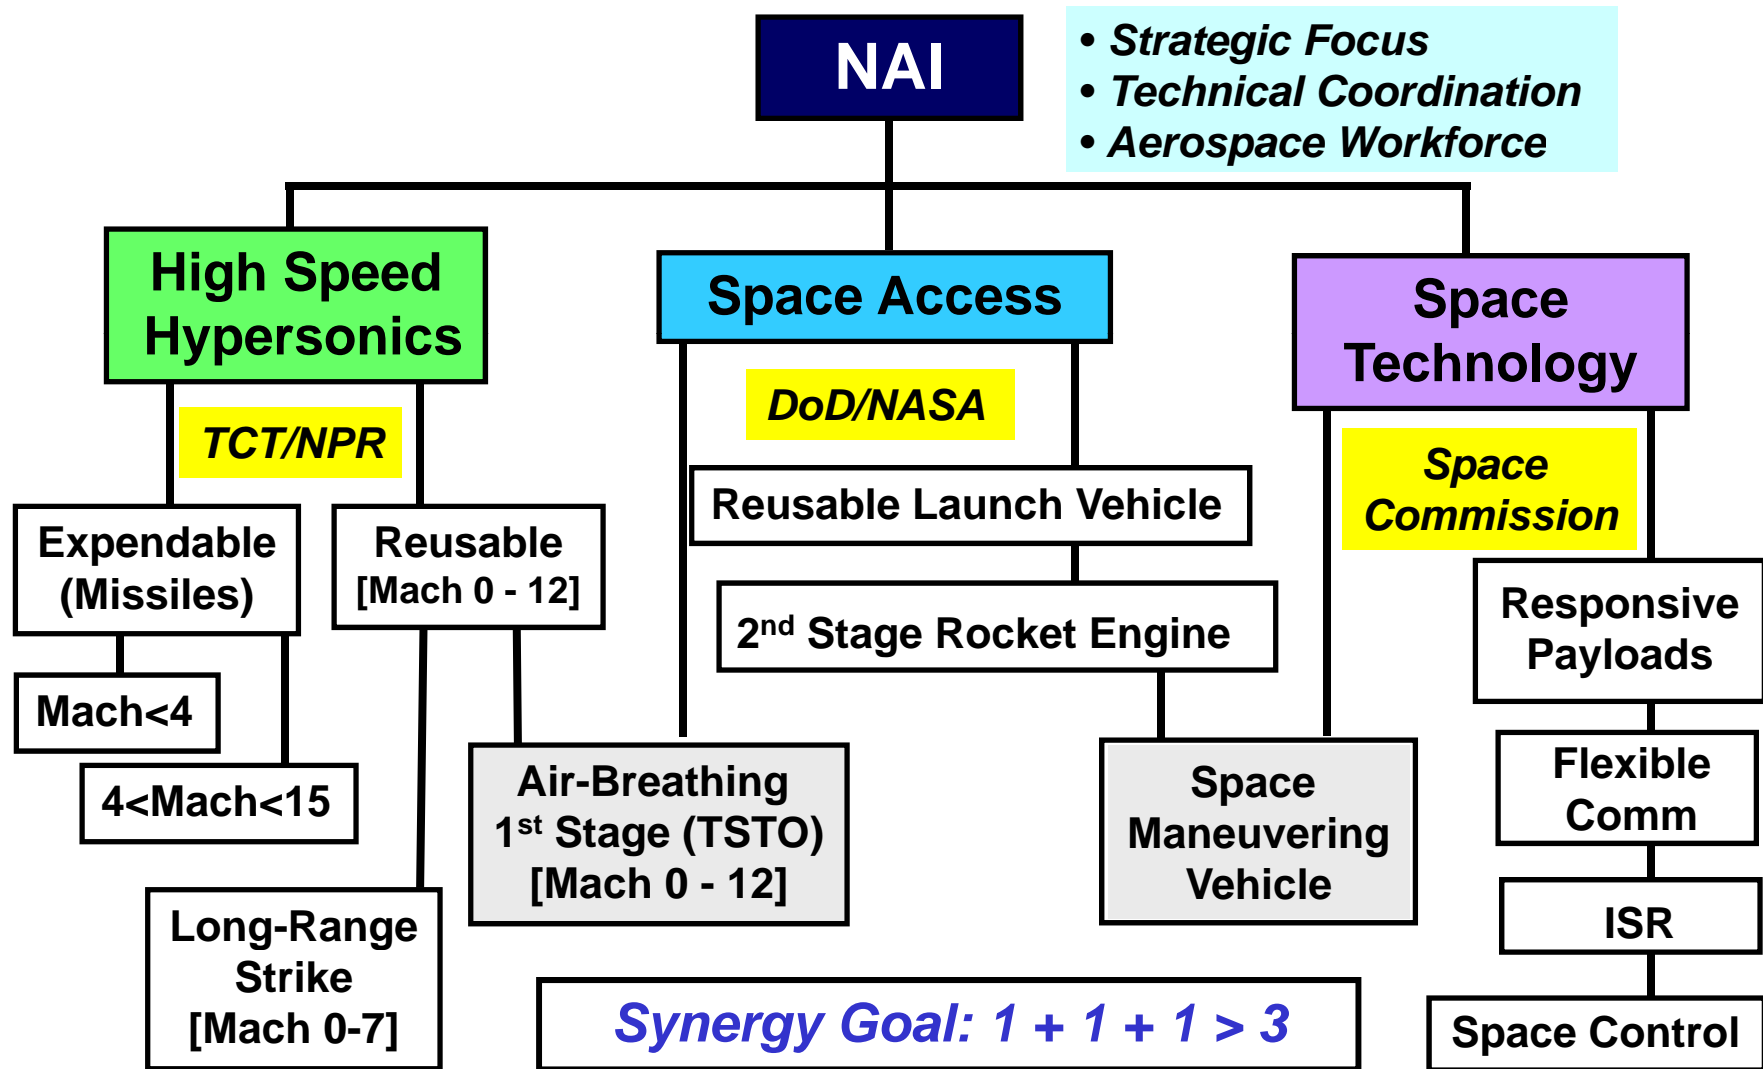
NAI

• Strategic Focus
• Technical Coordination
• Aerospace Workforce

High Speed Hypersonics

TCT/NPR

Expendable (Missiles)

Mach<4

4<Mach<15

Reusable [Mach 0 - 12]

Long-Range Strike [Mach 0-7]

Space Access

DoD/NASA

Reusable Launch Vehicle

2$^{nd}$ Stage Rocket Engine

Air-Breathing 1$^{st}$ Stage (TSTO) [Mach 0 - 12]

Space Maneuvering Vehicle

Space Technology

Space Commission

Responsive Payloads

Flexible Comm

ISR

Space Control

Synergy Goal: 1 + 1 + 1 > 3